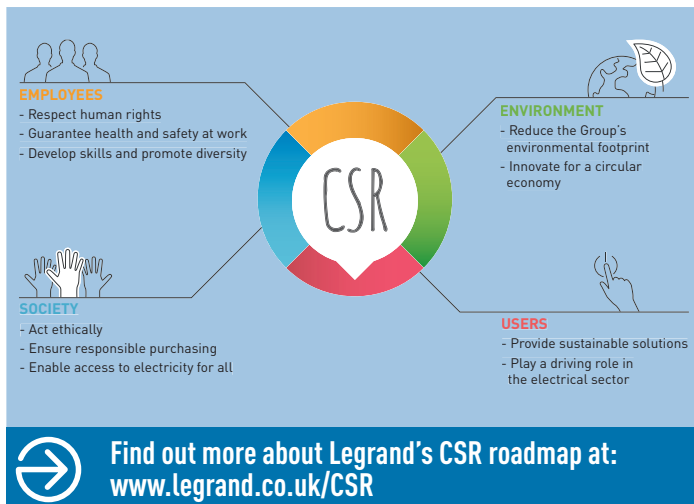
EMPLOYEES
- Respect human rights
- Guarantee health and safety at work
- Develop skills and promote diversity

ENVIRONMENT
- Reduce the Group's environmental footprint
- Innovate for a circular economy

CSR

SOCIETY
- Act ethically
- Ensure responsible purchasing
- Enable access to electricity for all

USERS
- Provide sustainable solutions
- Play a driving role in the electrical sector

Find out more about Legrand's CSR roadmap at:
www.legrand.co.uk/CSR